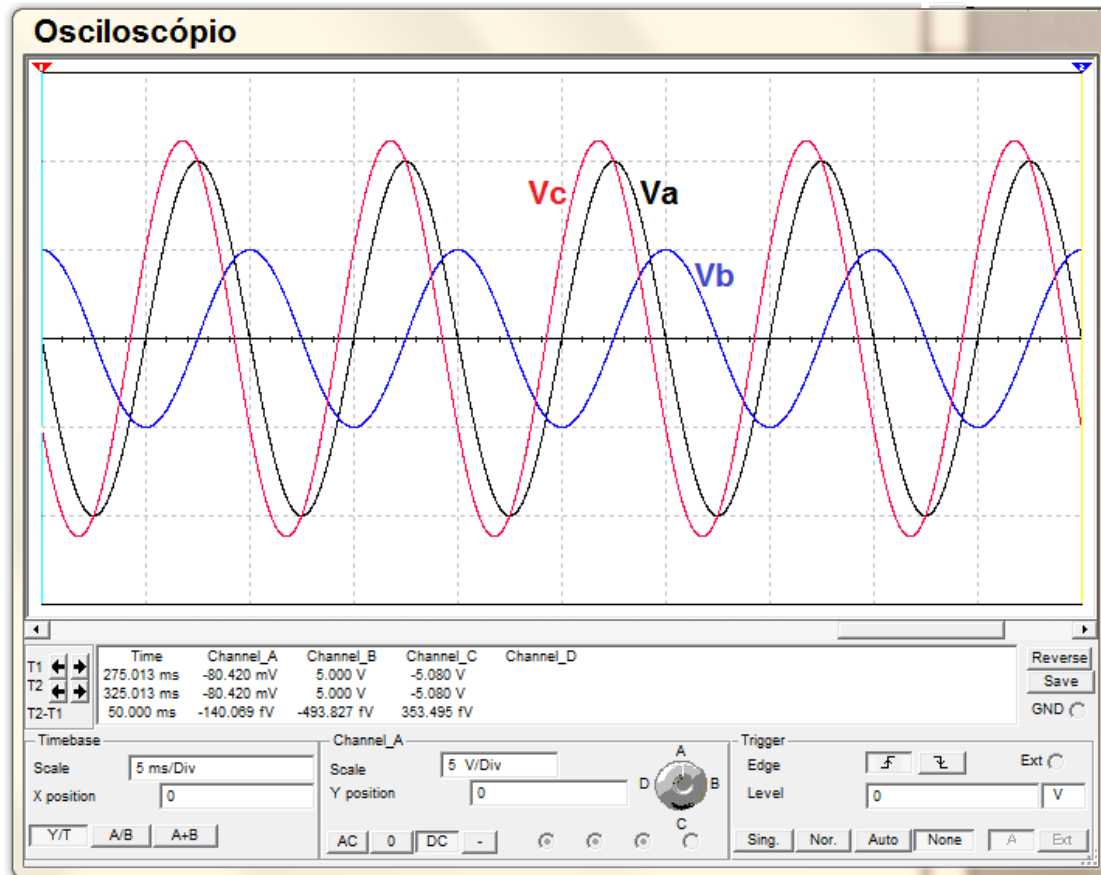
Osciloscópio

Vc Va

Vb

T1
T2
T2-T1

| Time | Channel_A | Channel_B | Channel_C | Channel_D |
|---|---|---|---|---|
| 275.013 ms | -80.420 mV | 5.000 V | -5.080 V | |
| 325.013 ms | -80.420 mV | 5.000 V | -5.080 V | |
| 50.000 ms | -140.069 fV | -493.827 fV | 353.495 fV | |

Reverse
Save
GND

Timebase
Scale 5 ms/Div
X position 0
Y/T A/B A+B

Channel_A
Scale 5 V/Div
Y position 0
AC 0 DC -

A
D B
C

Trigger
Edge
Ext
Level 0 V
Sing. Nor. Auto None A Ext